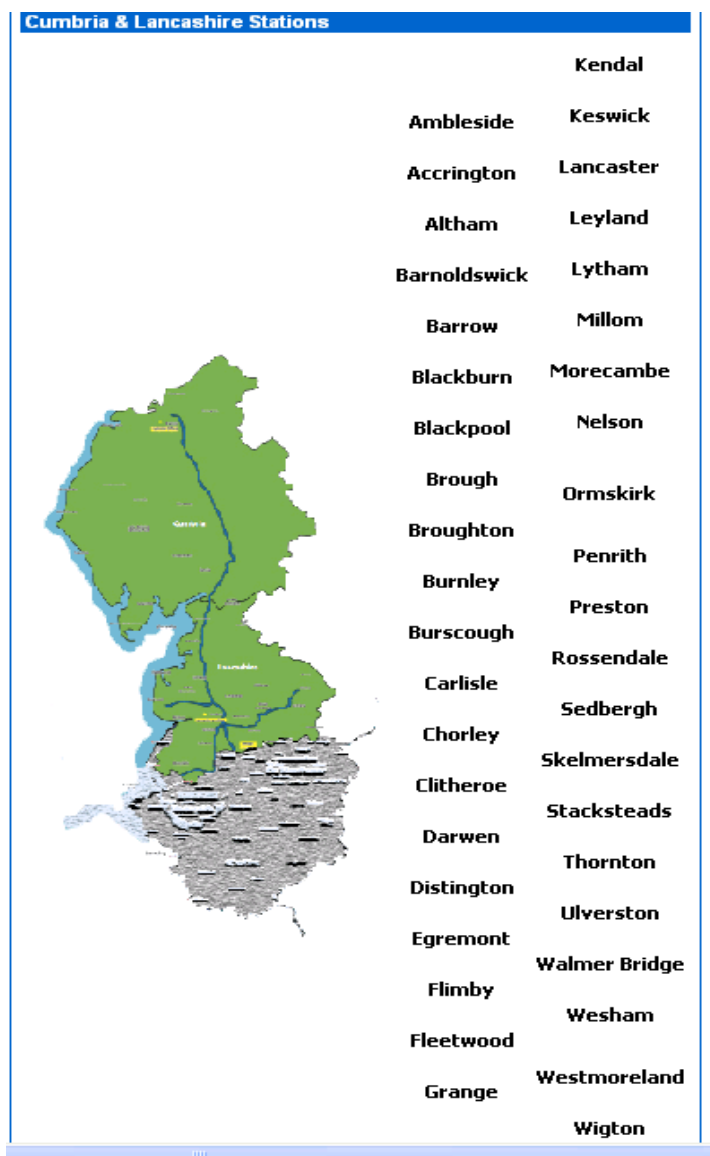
Cumbria & Lancashire Stations

Ambleside
Accrington
Altham
Barnoldswick
Barrow
Blackburn
Blackpool
Brough
Broughton
Burnley
Burscough
Carlisle
Chorley
Clitheroe
Darwen
Distington
Egremont
Flimby
Fleetwood
Grange

Kendal
Keswick
Lancaster
Leyland
Lytham
Millom
Morecambe
Nelson
Ormskirk
Penrith
Preston
Rossendale
Sedbergh
Skelmersdale
Stacksteads
Thornton
Ulverston
Walmer Bridge
Wesham
Westmoreland
Wigton